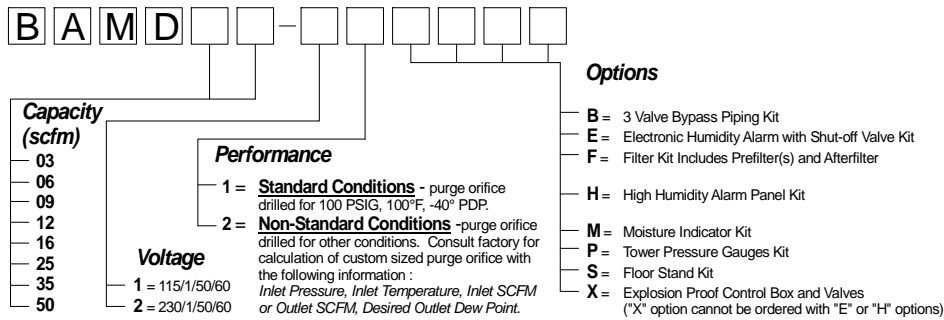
B A M D [ ] [ ] - [ ] [ ] [ ] [ ] [ ]

Capacity (scfm)
03
06
09
12
16
25
35
50

Voltage
1 = 115/1/50/60
2 = 230/1/50/60

Performance
1 = Standard Conditions - purge orifice drilled for 100 PSIG, 100°F, -40° PDP.
2 = Non-Standard Conditions -purge orifice drilled for other conditions. Consult factory for calculation of custom sized purge orifice with the following information : Inlet Pressure, Inlet Temperature, Inlet SCFM or Outlet SCFM, Desired Outlet Dew Point.

Options
B = 3 Valve Bypass Piping Kit
E = Electronic Humidity Alarm with Shut-off Valve Kit
F = Filter Kit Includes Prefilter(s) and Afterfilter
H = High Humidity Alarm Panel Kit
M = Moisture Indicator Kit
P = Tower Pressure Gauges Kit
S = Floor Stand Kit
X = Explosion Proof Control Box and Valves ("X" option cannot be ordered with "E" or "H" options)